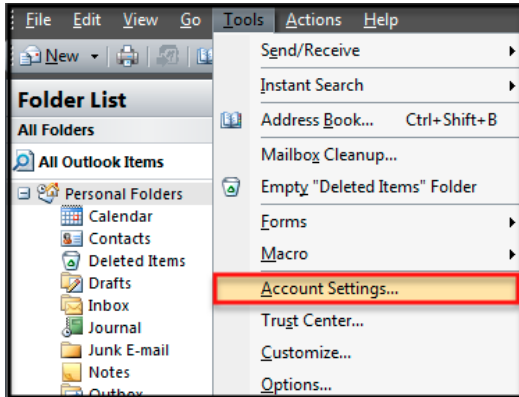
File Edit View Go Tools Actions Help

New

Folder List

All Folders

All Outlook Items

Personal Folders

Calendar

Contacts

Deleted Items

Drafts

Inbox

Journal

Junk E-mail

Notes

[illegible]

Send/Receive

Instant Search

Address Book... Ctrl+Shift+B

Mailbox Cleanup...

Empty "Deleted Items" Folder

Forms

Macro

Account Settings...

Trust Center...

Customize...

Options...